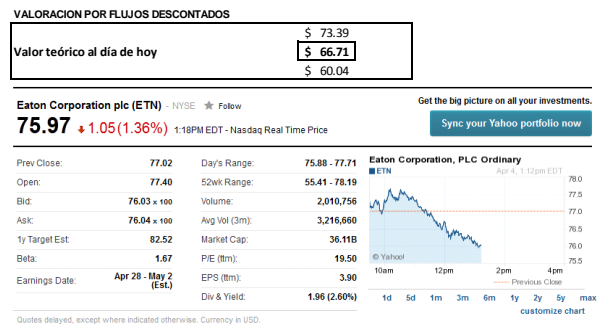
VALORACION POR FLUJOS DESCONTADOS

| | |
|---|---|
| | $ 73.39 |
| Valor teórico al día de hoy | $ 66.71 |
| | $ 60.04 |

Eaton Corporation plc (ETN) - NYSE ★ Follow

75.97 ↓ 1.05 (1.36%) 1:18PM EDT - Nasdaq Real Time Price

Get the big picture on all your investments.

Sync your Yahoo portfolio now

| | | | |
|---|---|---|---|
| Prev Close: | 77.02 | Day's Range: | 75.88 - 77.71 |
| Open: | 77.40 | 52wk Range: | 55.41 - 78.19 |
| Bid: | 76.03 x 100 | Volume: | 2,010,756 |
| Ask: | 76.04 x 100 | Avg Vol (3m): | 3,216,660 |
| 1y Target Est: | 82.52 | Market Cap: | 36.11B |
| Beta: | 1.67 | P/E (ttm): | 19.50 |
| Earnings Date: | Apr 28 - May 2 (Est.) | EPS (ttm): | 3.90 |
| | | Div & Yield: | 1.96 (2.60%) |

Eaton Corporation, PLC Ordinary
ETN Apr 4, 1:12pm EDT
78.0
77.5
77.0
76.5
76.0
75.5
© Yahoo!
10am 12pm 2pm 4pm
— Previous Close
1d 5d 1m 3m 6m 1y 2y 5y max
customize chart

Quotes delayed, except where indicated otherwise. Currency in USD.